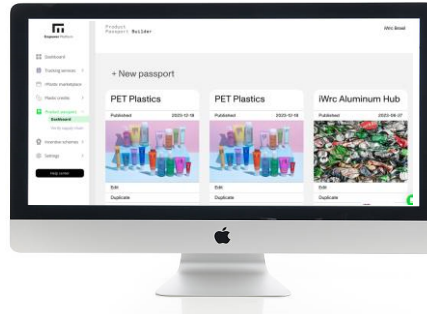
Empower Platform

Dashboard
Tracking service
Plastic marketplace
Plastic credits
Product passport
Dashboard
Verify passport
Incentive schemes
Settings
Help center

Product
Passport Builder

iWrc Ansel

+ New passport

PET Plastics
Published 2023-12-18
Edit
Duplicate

PET Plastics
Published 2023-12-18
Edit
Duplicate

iWrc Aluminum Hub
Published 2023-08-27
Edit
Duplicate